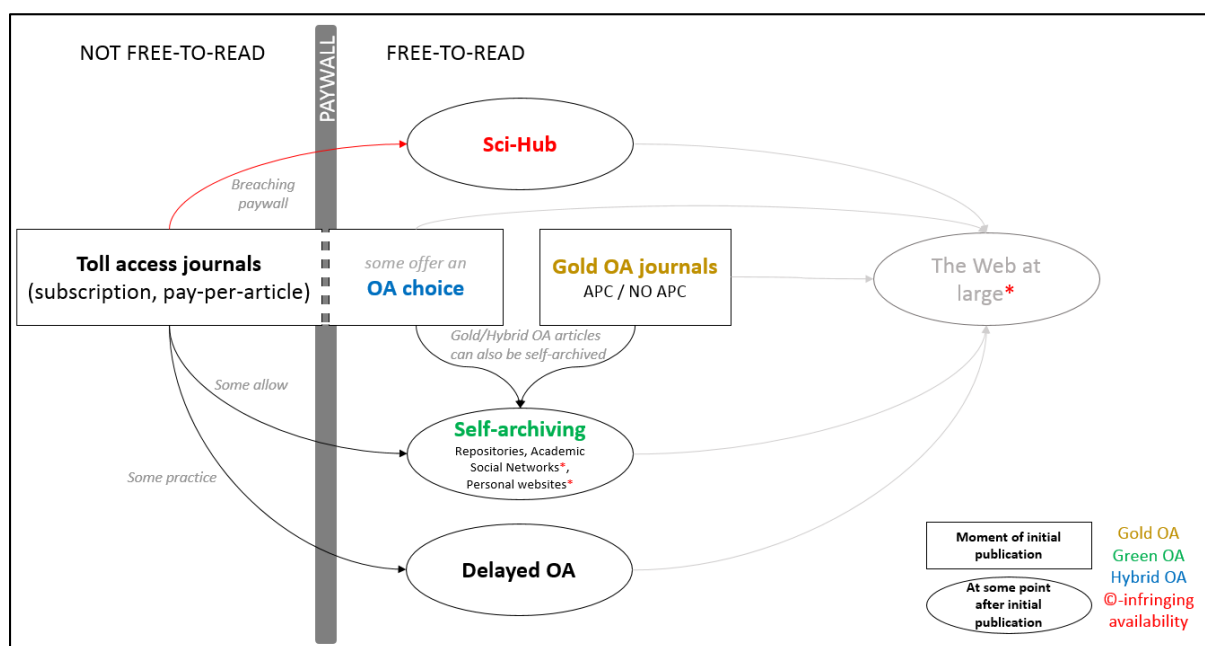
NOT FREE-TO-READ

PAYWALL

FREE-TO-READ

Sci-Hub

Breaching paywall

Toll access journals (subscription, pay-per-article)

some offer an OA choice

Gold OA journals APC / NO APC

The Web at large*

Gold/Hybrid OA articles can also be self-archived

Some allow

Self-archiving

Repositories, Academic Social Networks*, Personal websites*

Some practice

Delayed OA

Moment of initial publication

At some point after initial publication

Gold OA
Green OA
Hybrid OA
©-infringing availability